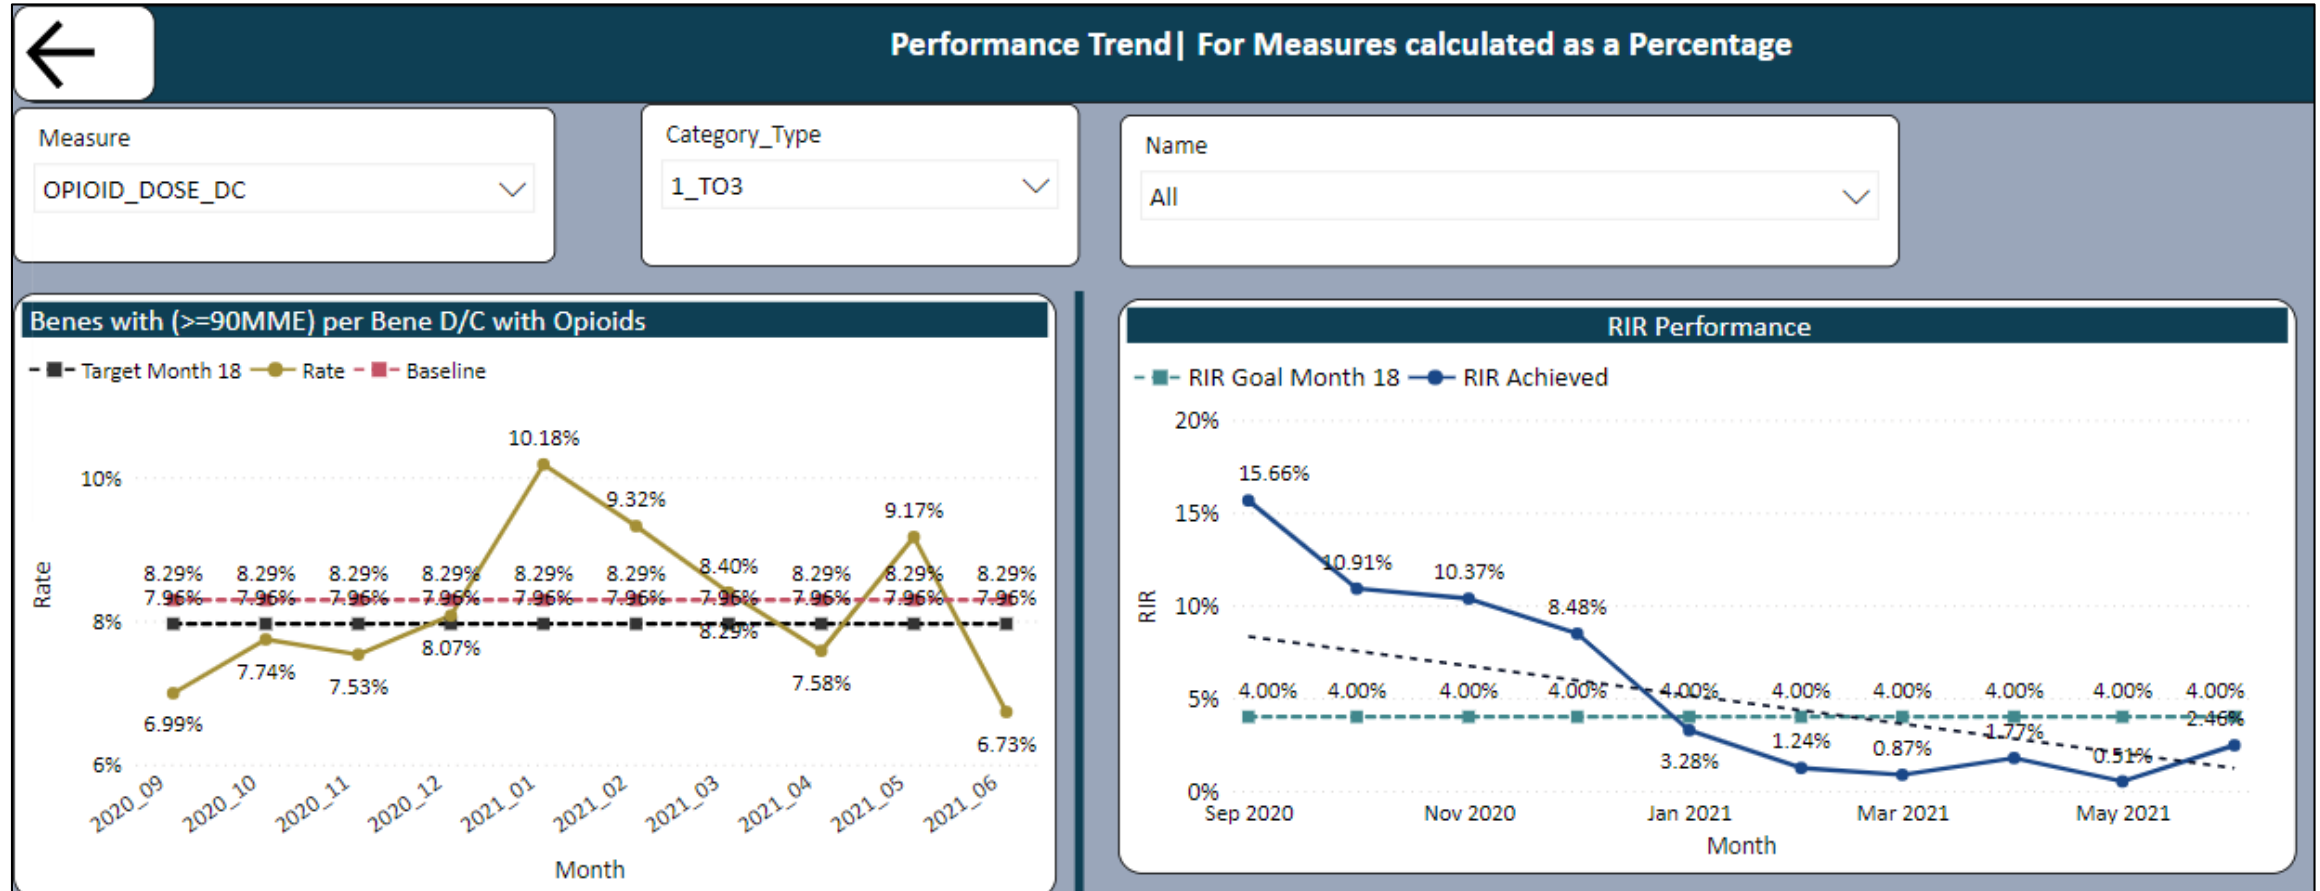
Performance Trend| For Measures calculated as a Percentage

Measure
OPIOID_DOSE_DC

Category_Type
1_TO3

Name
All

Benes with (>=90MME) per Bene D/C with Opioids

Target Month 18 Rate Baseline

10.18%
9.32%
9.17%
10%
8.29% 8.29% 8.29% 8.29% 8.29% 8.29% 8.40% 8.29% 8.29% 8.29%
7.96% 7.96% 7.96% 7.96% 7.96% 7.96% 7.96% 7.96% 7.96% 7.96%
Rate
8%
8.29%
8.07%
7.74%
7.53%
7.58%
6.99%
6.73%
6%
2020_09 2020_10 2020_11 2020_12 2021_01 2021_02 2021_03 2021_04 2021_05 2021_06
Month

RIR Performance

RIR Goal Month 18 RIR Achieved

20%
15.66%
15%
10.91%
10.37%
RIR
10%
8.48%
5%
4.00% 4.00% 4.00% 4.00% 4.00% 4.00% 4.00% 4.00% 4.00% 4.00%
2.46%
1.77%
1.24%
0.87%
0.51%
3.28%
0%
Sep 2020 Nov 2020 Jan 2021 Mar 2021 May 2021
Month